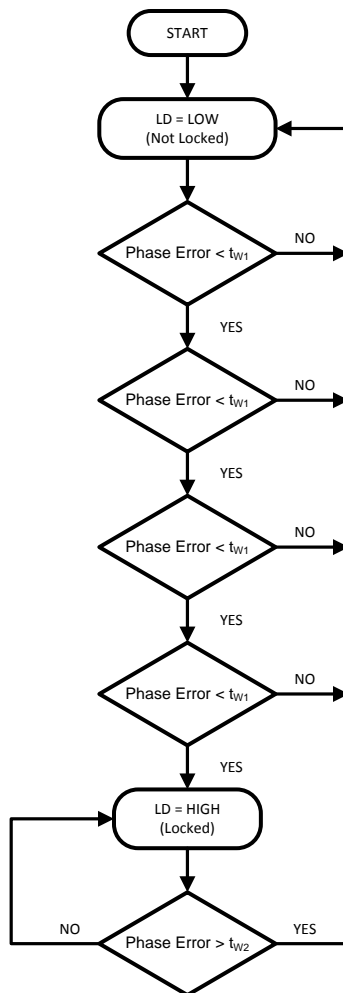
START

LD = LOW
(Not Locked)

Phase Error < $t_{W1}$

NO

YES

Phase Error < $t_{W1}$

NO

YES

Phase Error < $t_{W1}$

NO

YES

Phase Error < $t_{W1}$

NO

YES

LD = HIGH
(Locked)

NO

Phase Error > $t_{W2}$

YES